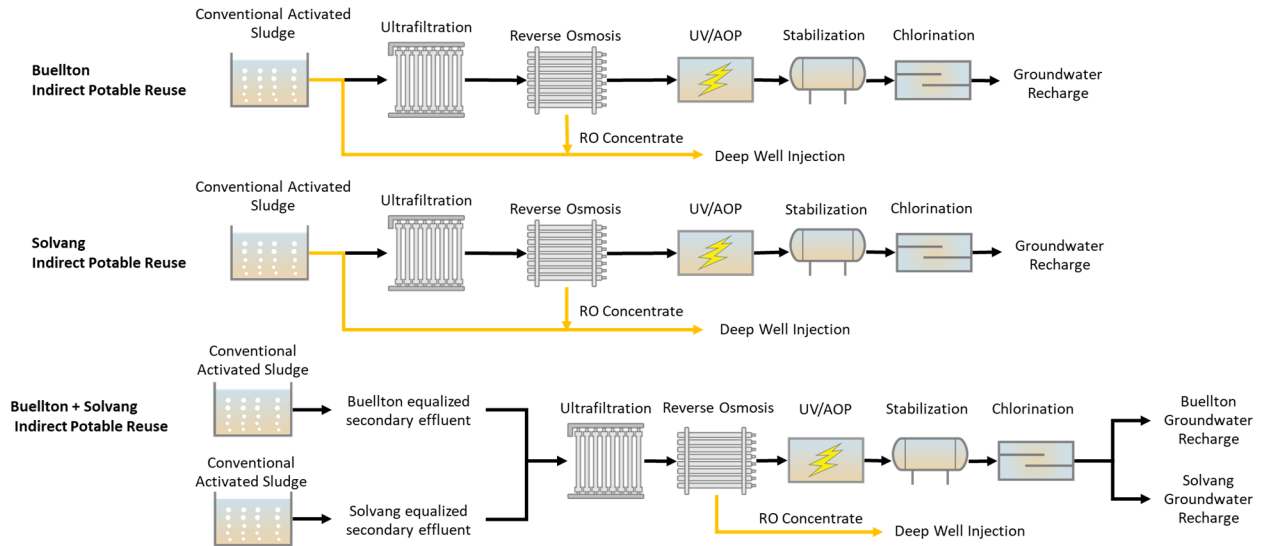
Buellton Indirect Potable Reuse

Conventional Activated Sludge

Ultrafiltration

Reverse Osmosis

UV/AOP

Stabilization

Chlorination

Groundwater Recharge

RO Concentrate

Deep Well Injection

Solvang Indirect Potable Reuse

Conventional Activated Sludge

Ultrafiltration

Reverse Osmosis

UV/AOP

Stabilization

Chlorination

Groundwater Recharge

RO Concentrate

Deep Well Injection

Buellton + Solvang Indirect Potable Reuse

Conventional Activated Sludge

Buellton equalized secondary effluent

Conventional Activated Sludge

Solvang equalized secondary effluent

Ultrafiltration

Reverse Osmosis

UV/AOP

Stabilization

Chlorination

Buellton Groundwater Recharge

Solvang Groundwater Recharge

RO Concentrate

Deep Well Injection